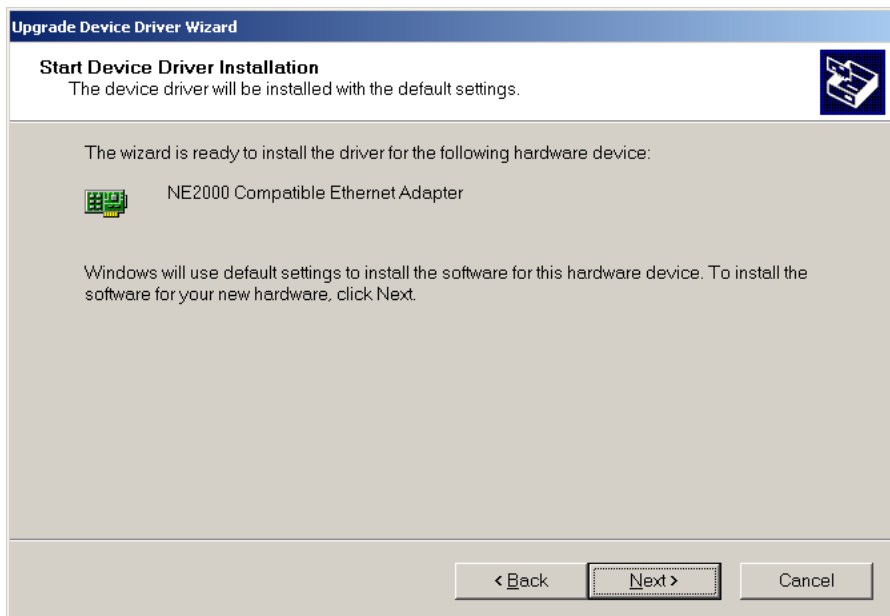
Upgrade Device Driver Wizard

Start Device Driver Installation
The device driver will be installed with the default settings.

The wizard is ready to install the driver for the following hardware device:

NE2000 Compatible Ethernet Adapter

Windows will use default settings to install the software for this hardware device. To install the software for your new hardware, click Next.

< Back
Next >
Cancel